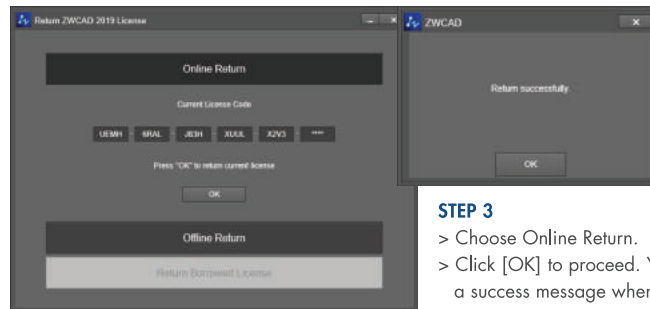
Return ZWCAD 2019 License

Online Return

Current License Code

UEMH 6RAL J83H XUUL X2V3 ****

Press "OK" to return current license

OK

Offline Return

Return Borrowed License

ZWCAD

Return successfully

OK

STEP 3

> Choose Online Return.

> Click [OK] to proceed. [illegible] a success message whe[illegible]